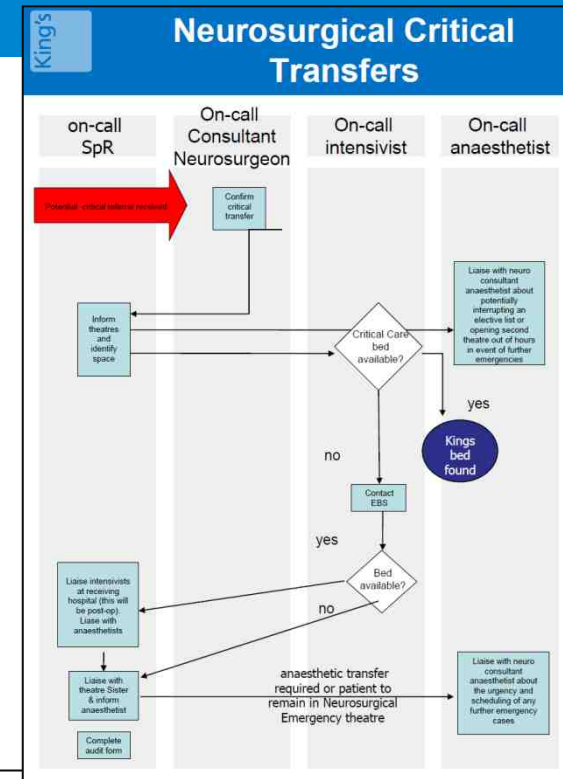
King's

Neurosurgical Critical Transfers

on-call SpR

On-call Consultant Neurosurgeon

On-call intensivist

On-call anaesthetist

Potential critical referral received

Confirm critical transfer

Liaise with neuro consultant anaesthetist about potentially interrupting an elective list or opening second theatre out of hours in event of further emergencies

Inform theatres and identify space

Critical Care bed available?

yes

Kings bed found

no

Contact EBS

yes

Bed available?

Liaise intensivists at receiving hospital (this will be post-op). Liase with anaesthetists

no

Liaise with theatre Sister & inform anaesthetist

anaesthetic transfer required or patient to remain in Neurosurgical Emergency theatre

Liaise with neuro consultant anaesthetist about the urgency and scheduling of any further emergency cases

Complete audit form